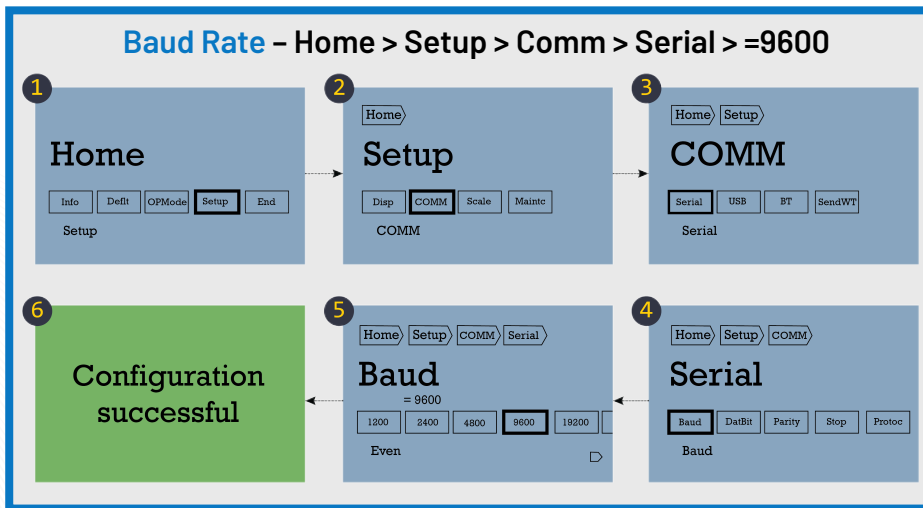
Baud Rate – Home > Setup > Comm > Serial > =9600

1
Home
Info | Deflt | OPMode | Setup | End
Setup

2
Home
Setup
Disp | COMM | Scale | Maintc
COMM

3
Home | Setup
COMM
Serial | USB | BT | SendWT
Serial

4
Home | Setup | COMM
Serial
Baud | DatBit | Parity | Stop | Protoc
Baud

5
Home | Setup | COMM | Serial
Baud
= 9600
1200 | 2400 | 4800 | 9600 | 19200
Even

6
Configuration successful